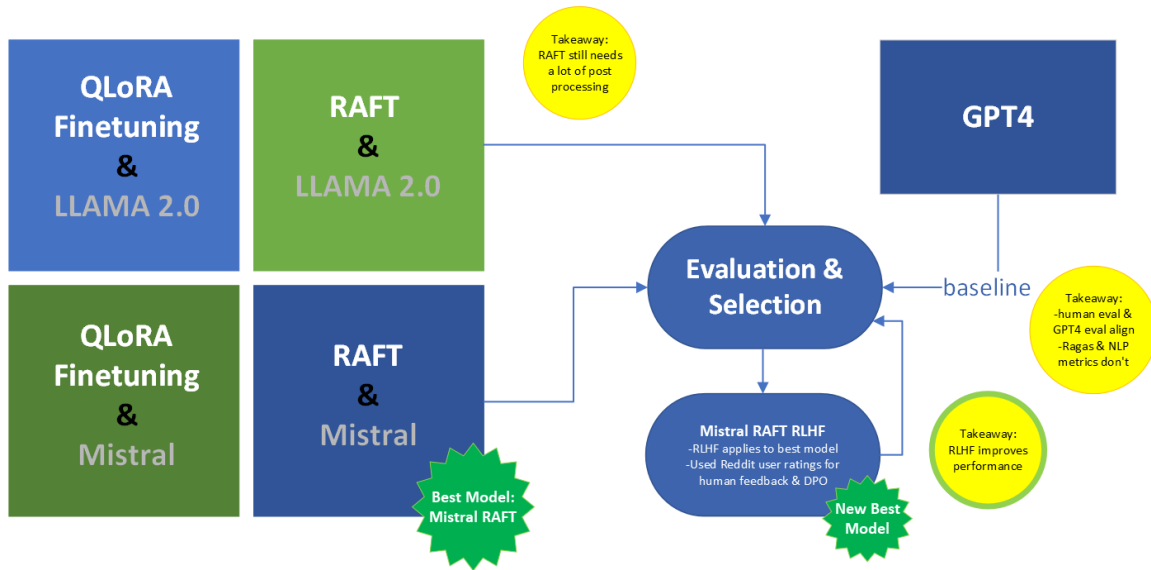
QLoRA Finetuning & LLAMA 2.0

RAFT & LLAMA 2.0

Takeaway: RAFT still needs a lot of post processing

GPT4

Evaluation & Selection

baseline

Takeaway: -human eval & GPT4 eval align -Ragas & NLP metrics don't

QLoRA Finetuning & Mistral

RAFT & Mistral

Best Model: Mistral RAFT

Mistral RAFT RLHF
-RLHF applies to best model
-Used Reddit user ratings for human feedback & DPO

New Best Model

Takeaway: RLHF improves performance